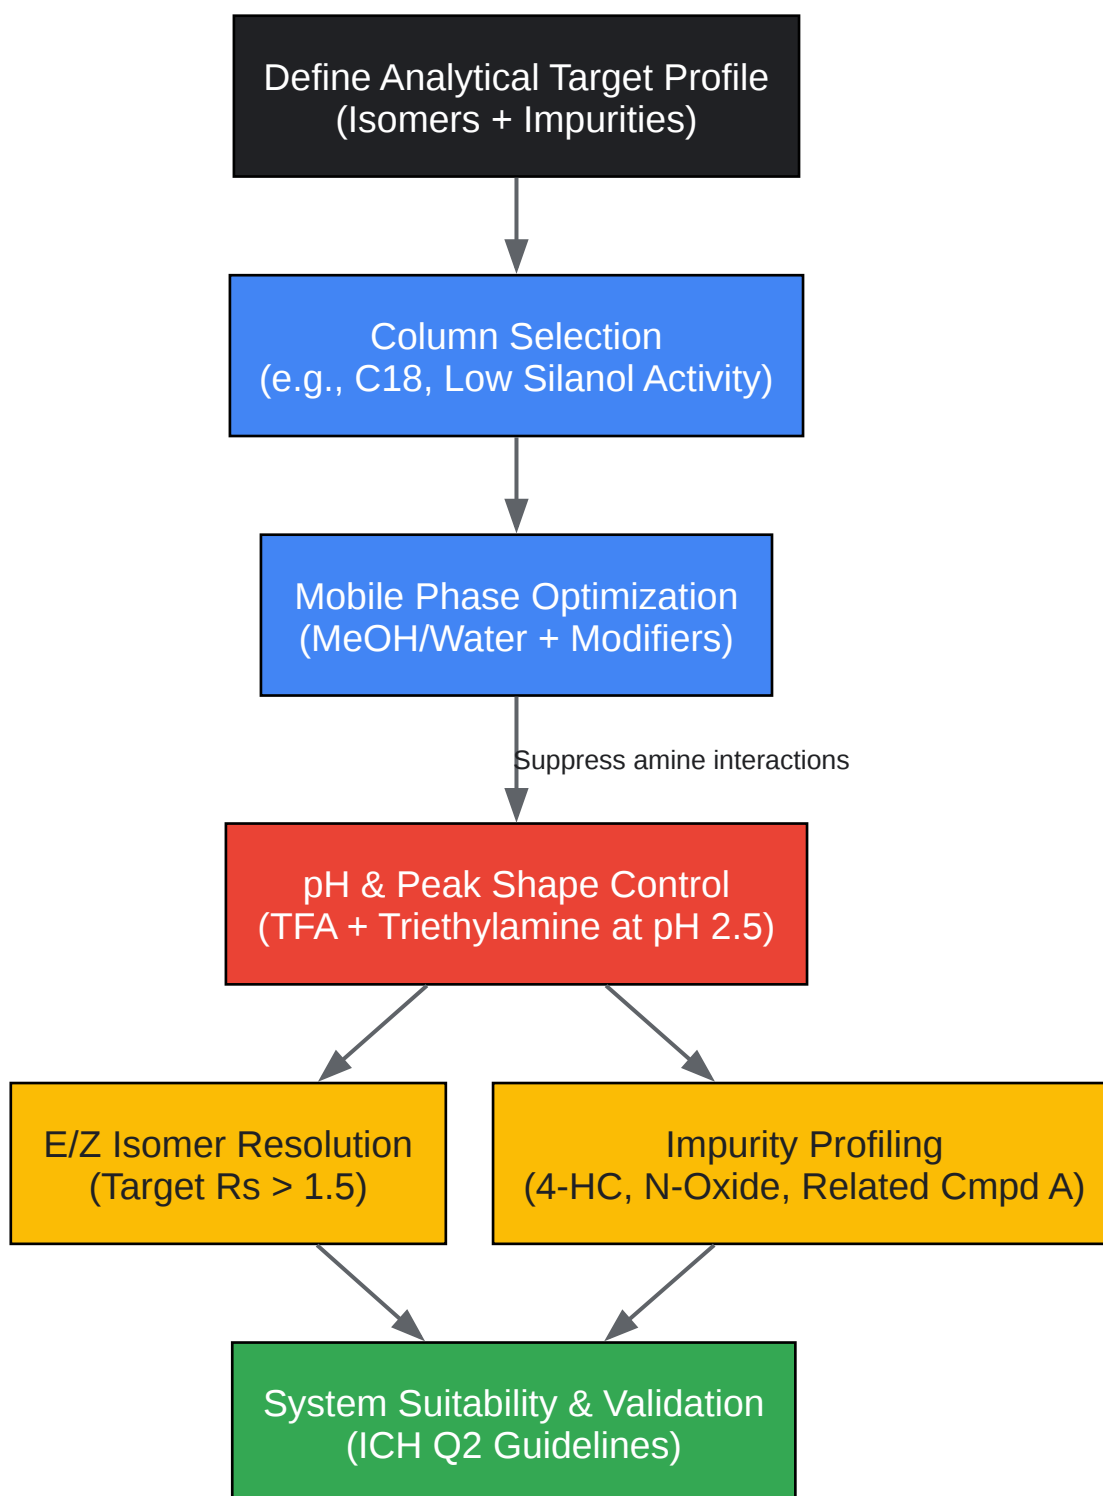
Define Analytical Target Profile
(Isomers + Impurities)

Column Selection
(e.g., C18, Low Silanol Activity)

Mobile Phase Optimization
(MeOH/Water + Modifiers)

Suppress amine interactions

pH & Peak Shape Control
(TFA + Triethylamine at pH 2.5)

E/Z Isomer Resolution
(Target Rs > 1.5)

Impurity Profiling
(4-HC, N-Oxide, Related Cmpd A)

System Suitability & Validation
(ICH Q2 Guidelines)